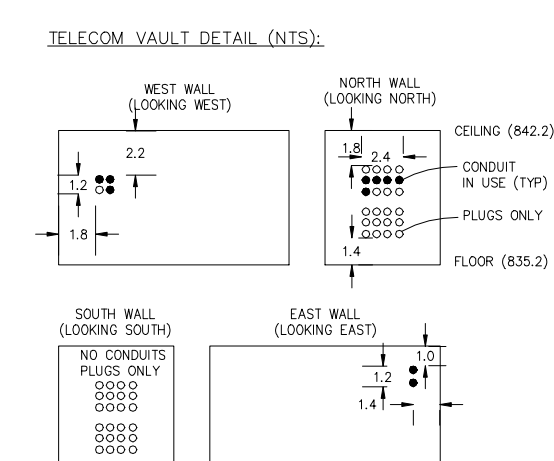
TELECOM VAULT DETAIL (NTS):

WEST WALL
(LOOKING WEST)

2.2
1.2
1.8

NORTH WALL
(LOOKING NORTH)

1.8
2.4
1.4

CEILING (842.2)

CONDUIT
IN USE (TYP)

PLUGS ONLY

FLOOR (835.2)

SOUTH WALL
(LOOKING SOUTH)

NO CONDUITS
PLUGS ONLY

EAST WALL
(LOOKING EAST)

1.0
1.2
1.4